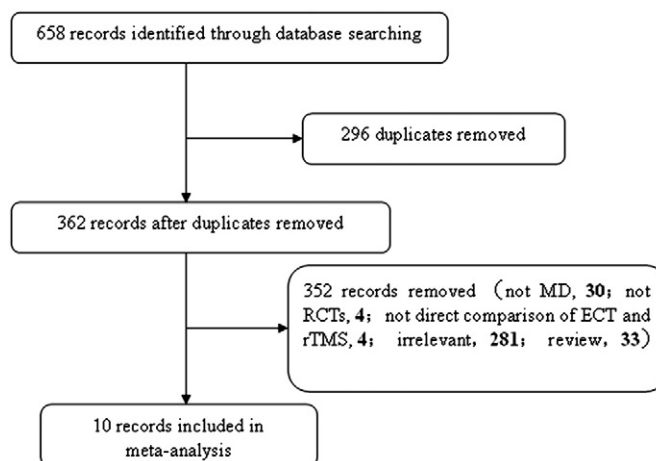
658 records identified through database searching

296 duplicates removed

362 records after duplicates removed

352 records removed （not MD, **30**；not RCTs, **4**； not direct comparison of ECT and rTMS, **4**； irrelevant, **281**； review, **33**）

10 records included in meta-analysis